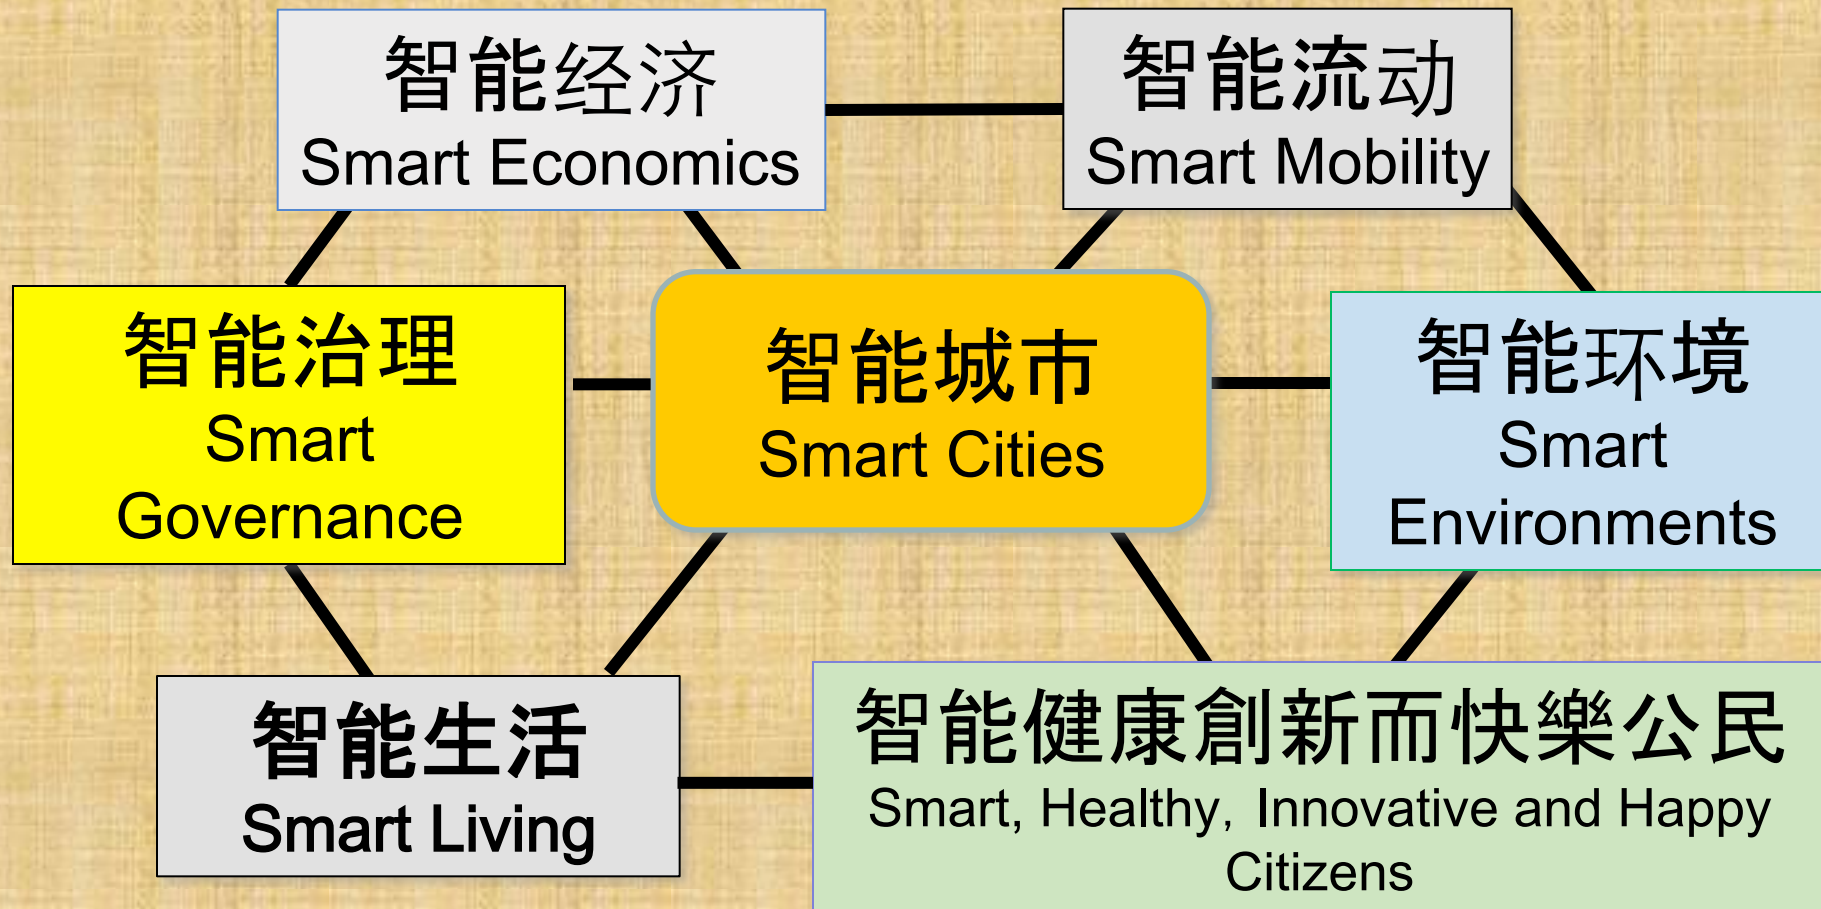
智能经济
Smart Economics

智能流动
Smart Mobility

智能治理
Smart Governance

智能城市
Smart Cities

智能环境
Smart Environments

智能生活
Smart Living

智能健康創新而快樂公民
Smart, Healthy, Innovative and Happy Citizens